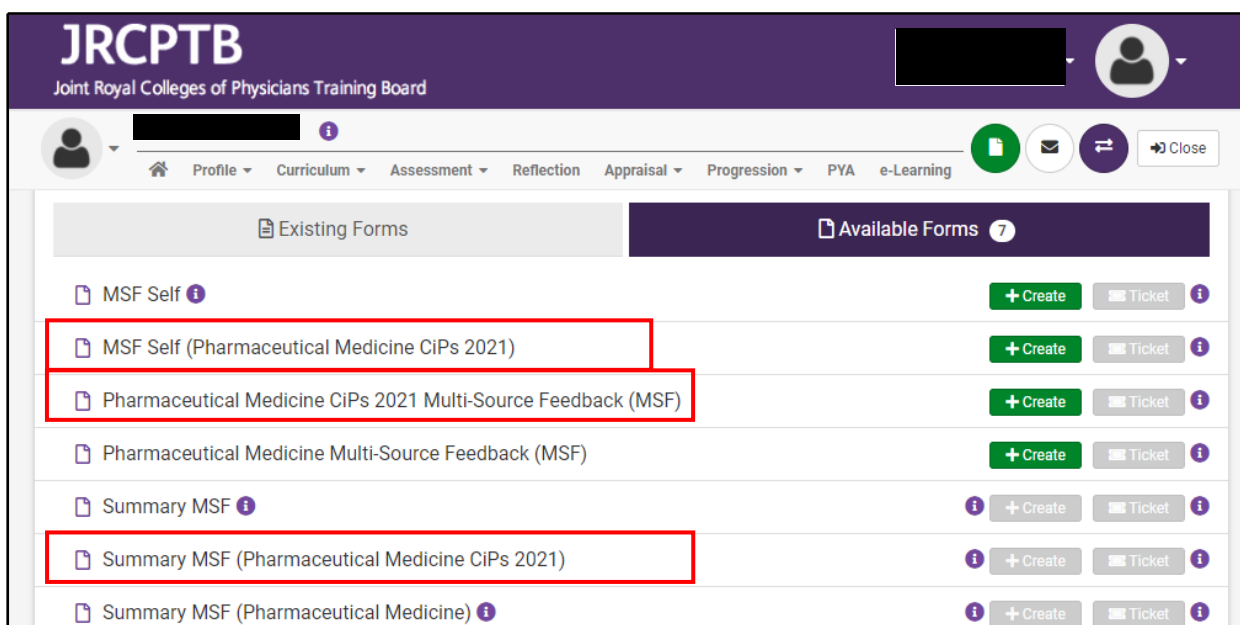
JRCPTB
Joint Royal Colleges of Physicians Training Board

Profile Curriculum Assessment Reflection Appraisal Progression PYA e-Learning

Close

Existing Forms

Available Forms 7

MSF Self
Create Ticket

MSF Self (Pharmaceutical Medicine CiPs 2021)
Create Ticket

Pharmaceutical Medicine CiPs 2021 Multi-Source Feedback (MSF)
Create Ticket

Pharmaceutical Medicine Multi-Source Feedback (MSF)
Create Ticket

Summary MSF
Create Ticket

Summary MSF (Pharmaceutical Medicine CiPs 2021)
Create Ticket

Summary MSF (Pharmaceutical Medicine)
Create Ticket